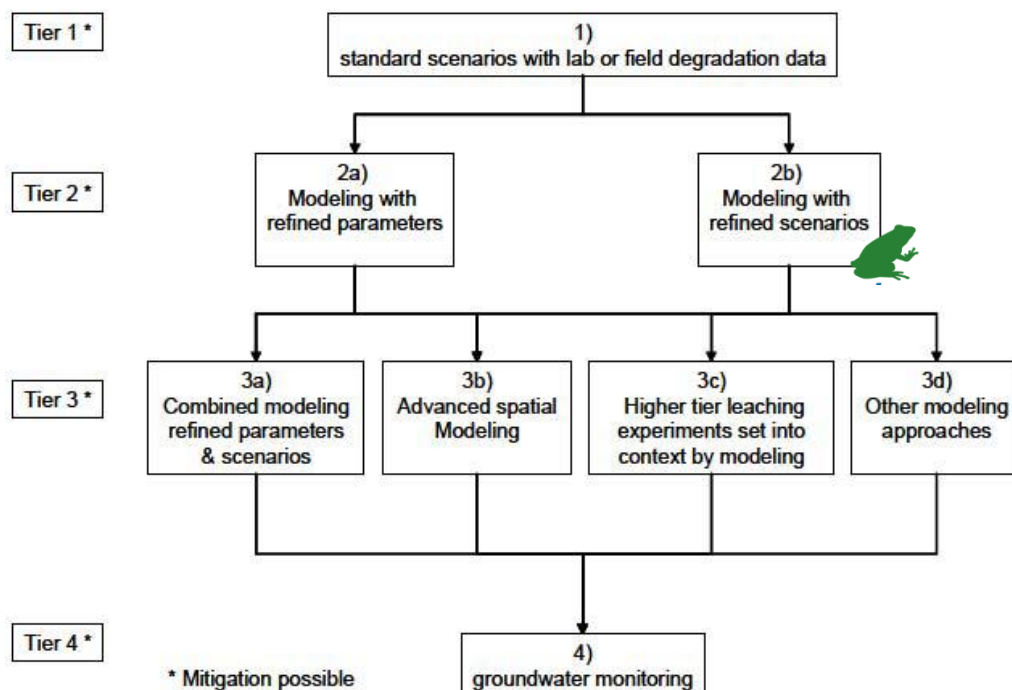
Tier 1 *

1)
standard scenarios with lab or field degradation data

Tier 2 *

2a)
Modeling with refined parameters

2b)
Modeling with refined scenarios

Tier 3 *

3a)
Combined modeling refined parameters & scenarios

3b)
Advanced spatial Modeling

3c)
Higher tier leaching experiments set into context by modeling

3d)
Other modeling approaches

Tier 4 *

* Mitigation possible

4)
groundwater monitoring